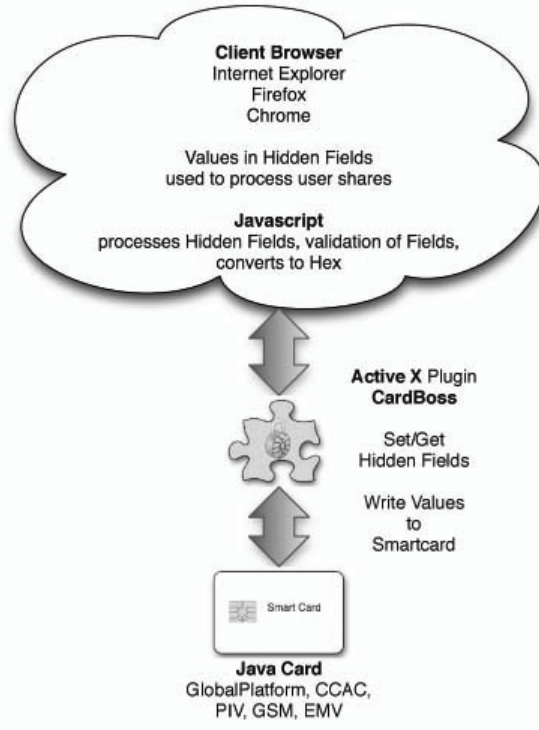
**Client Browser**
Internet Explorer
Firefox
Chrome

Values in Hidden Fields
used to process user shares

**Javascript**
processes Hidden Fields, validation of Fields,
converts to Hex

**Active X** Plugin
**CardBoss**

Set/Get
Hidden Fields

Write Values
to
Smartcard

Smart Card

**Java Card**
GlobalPlatform, CCAC,
PIV, GSM, EMV